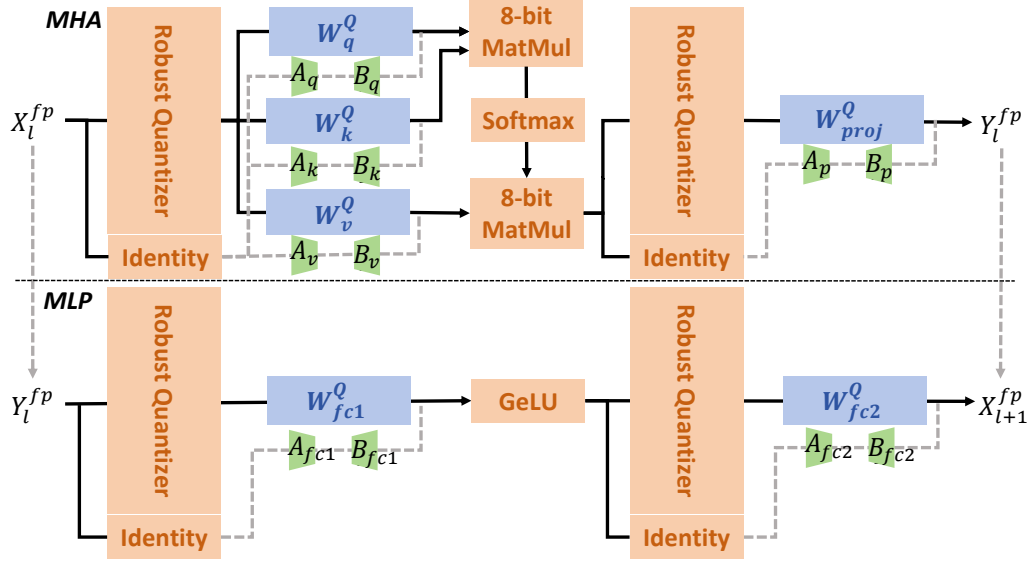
MHA

$X_l^{fp}$

Robust Quantizer

Identity

$W_q^Q$

$A_q$ $B_q$

$W_k^Q$

$A_k$ $B_k$

$W_v^Q$

$A_v$ $B_v$

8-bit MatMul

Softmax

8-bit MatMul

Robust Quantizer

Identity

$W_{proj}^Q$

$A_p$ $B_p$

$Y_l^{fp}$

MLP

$Y_l^{fp}$

Robust Quantizer

Identity

$W_{fc1}^Q$

$A_{fc1}$ $B_{fc1}$

GeLU

Robust Quantizer

Identity

$W_{fc2}^Q$

$A_{fc2}$ $B_{fc2}$

$X_{l+1}^{fp}$